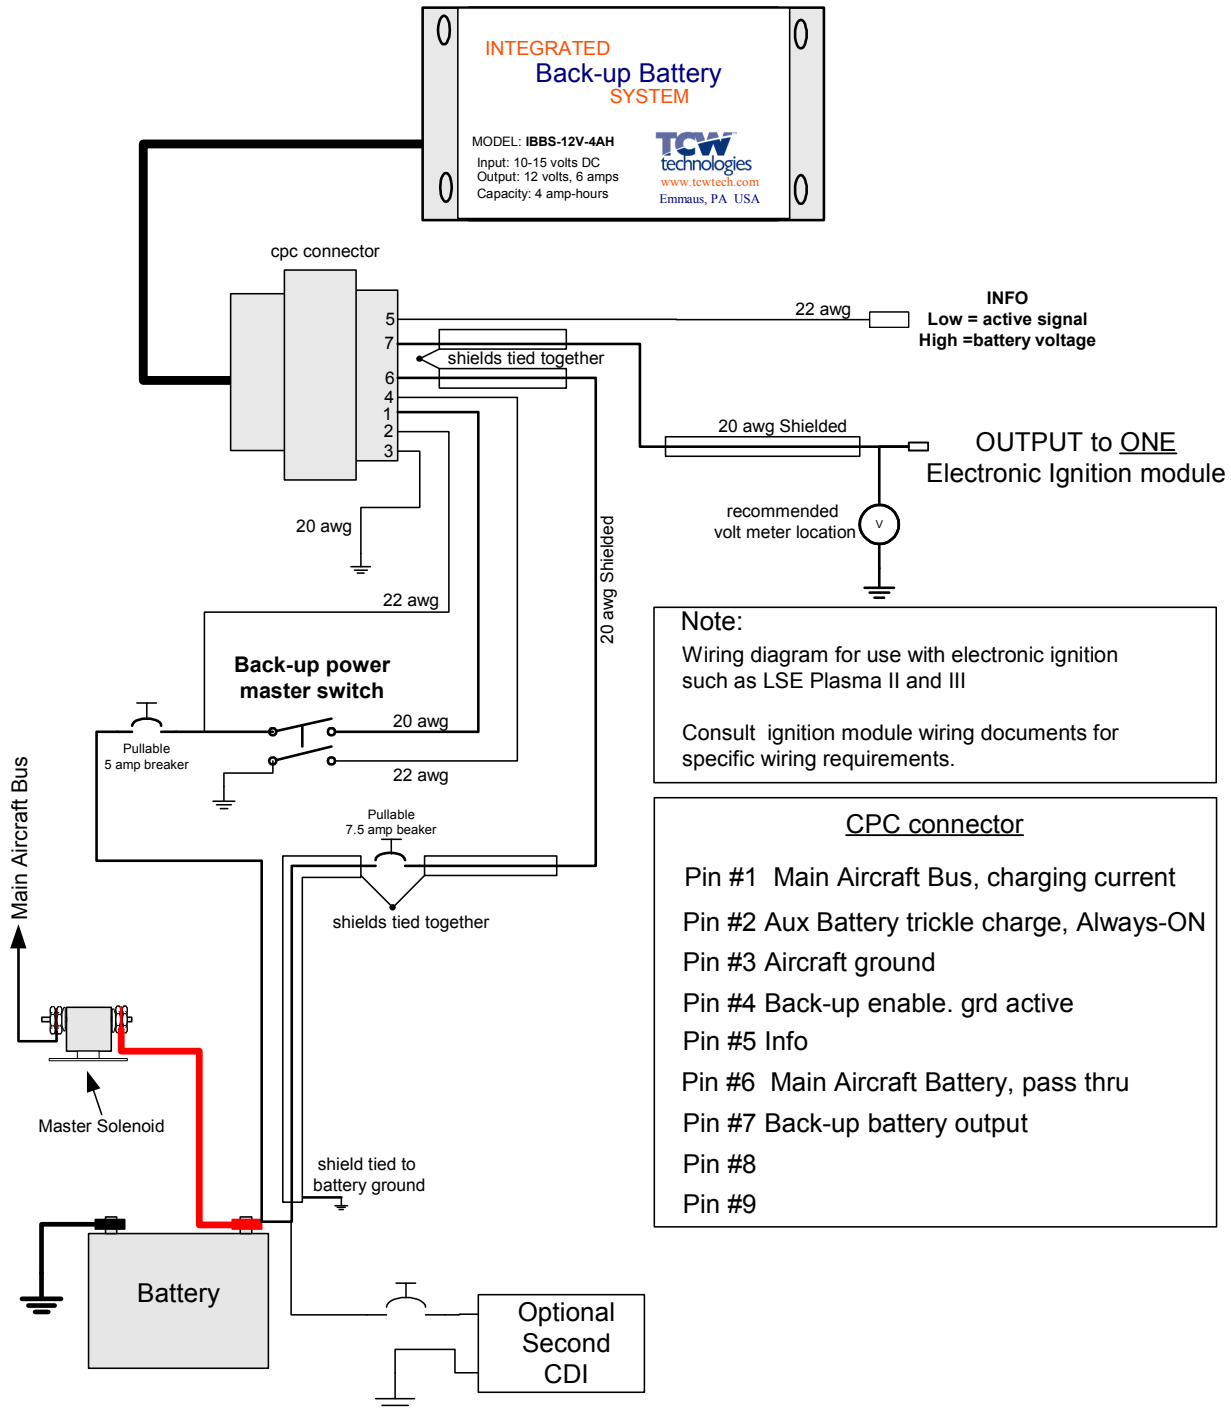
INTEGRATED
Back-up Battery
SYSTEM

MODEL: IBBS-12V-4AH
Input: 10-15 volts DC
Output: 12 volts, 6 amps
Capacity: 4 amp-hours

TCW technologies
www.tcwtech.com
Emmaus, PA USA

cpc connector

5
7
6
4
1
2
3

22 awg

INFO
Low = active signal
High =battery voltage

shields tied together

20 awg Shielded

OUTPUT to ONE
Electronic Ignition module

recommended
volt meter location

V

20 awg

22 awg

20 awg Shielded

Back-up power
master switch

20 awg

22 awg

Pullable
5 amp breaker

Note:
Wiring diagram for use with electronic ignition such as LSE Plasma II and III

Consult ignition module wiring documents for specific wiring requirements.

Main Aircraft Bus

Pullable
7.5 amp beaker

shields tied together

CPC connector

Pin #1 Main Aircraft Bus, charging current
Pin #2 Aux Battery trickle charge, Always-ON
Pin #3 Aircraft ground
Pin #4 Back-up enable. grd active
Pin #5 Info
Pin #6 Main Aircraft Battery, pass thru
Pin #7 Back-up battery output
Pin #8
Pin #9

Master Solenoid

shield tied to
battery ground

Battery

Optional
Second
CDI